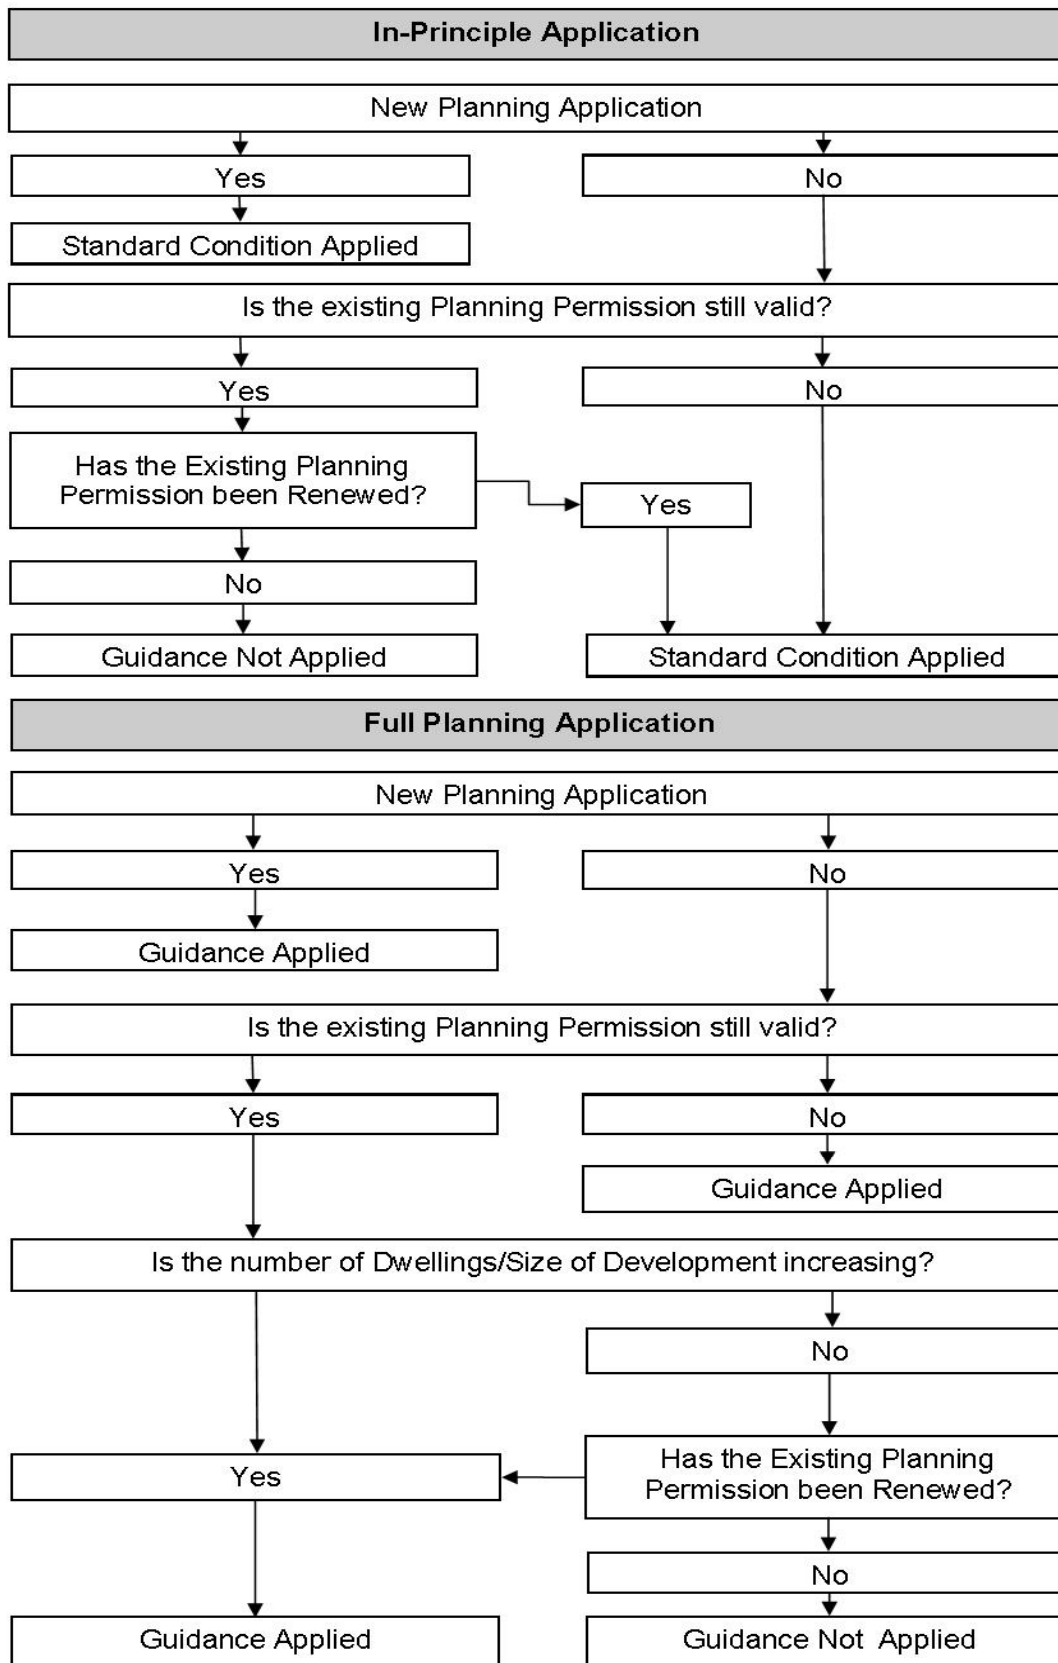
In-Principle Application

New Planning Application

Yes

No

Standard Condition Applied

Is the existing Planning Permission still valid?

Yes

No

Has the Existing Planning Permission been Renewed?

Yes

No

Guidance Not Applied

Standard Condition Applied

Full Planning Application

New Planning Application

Yes

No

Guidance Applied

Is the existing Planning Permission still valid?

Yes

No

Guidance Applied

Is the number of Dwellings/Size of Development increasing?

No

Yes

Has the Existing Planning Permission been Renewed?

No

Guidance Applied

Guidance Not Applied